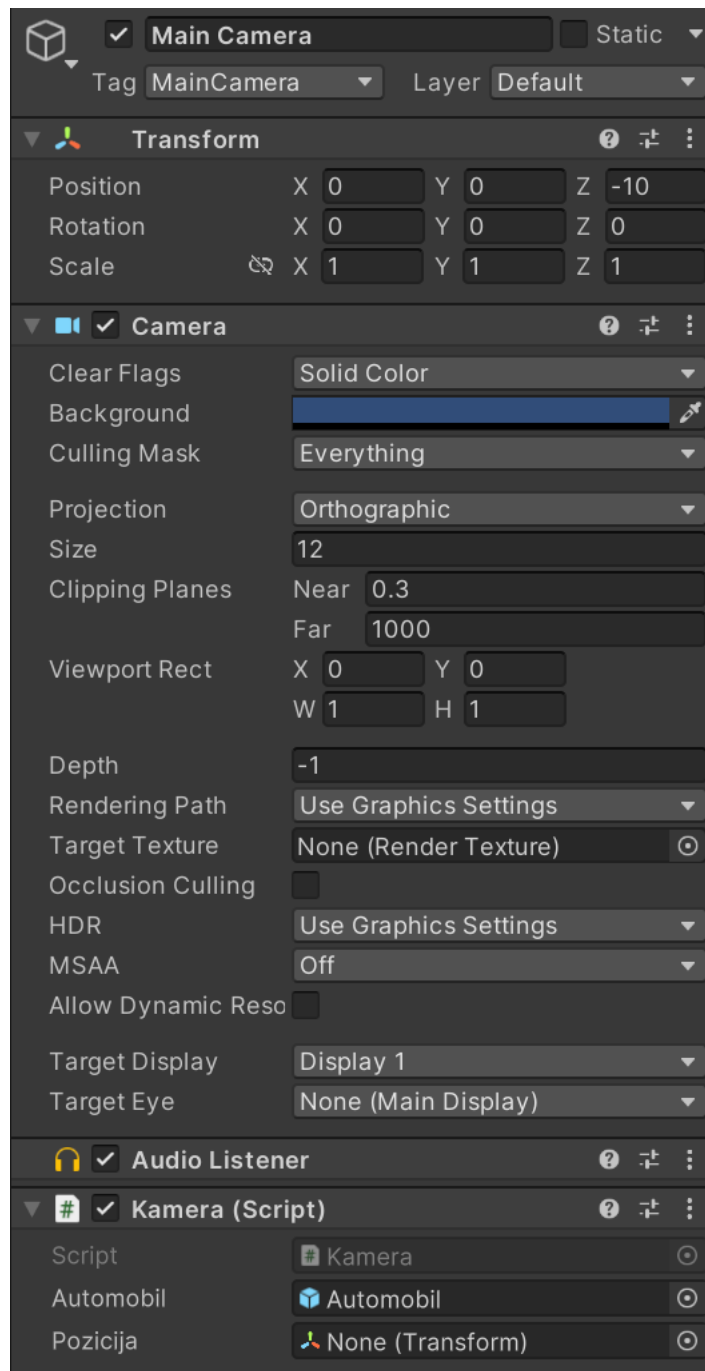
Main Camera
Static
Tag MainCamera
Layer Default

Transform
Position X 0 Y 0 Z -10
Rotation X 0 Y 0 Z 0
Scale X 1 Y 1 Z 1

Camera
Clear Flags Solid Color
Background
Culling Mask Everything
Projection Orthographic
Size 12
Clipping Planes Near 0.3
Far 1000
Viewport Rect X 0 Y 0
W 1 H 1
Depth -1
Rendering Path Use Graphics Settings
Target Texture None (Render Texture)
Occlusion Culling
HDR Use Graphics Settings
MSAA Off
Allow Dynamic Reso
Target Display Display 1
Target Eye None (Main Display)

Audio Listener

Kamera (Script)
Script Kamera
Automobil Automobil
Pozicija None (Transform)